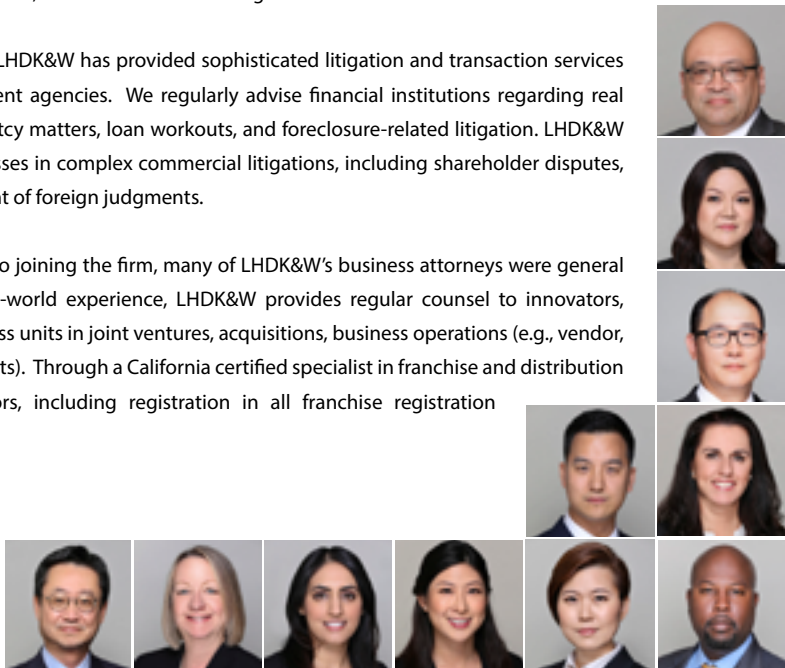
LHDK&W has provided sophisticated litigation and transaction services ent agencies. We regularly advise financial institutions regarding real tcy matters, loan workouts, and foreclosure-related litigation. LHDK&W sses in complex commercial litigations, including shareholder disputes, nt of foreign judgments.

o joining the firm, many of LHDK&W's business attorneys were general -world experience, LHDK&W provides regular counsel to innovators, ss units in joint ventures, acquisitions, business operations (e.g., vendor, ts). Through a California certified specialist in franchise and distribution ors, including registration in all franchise registration